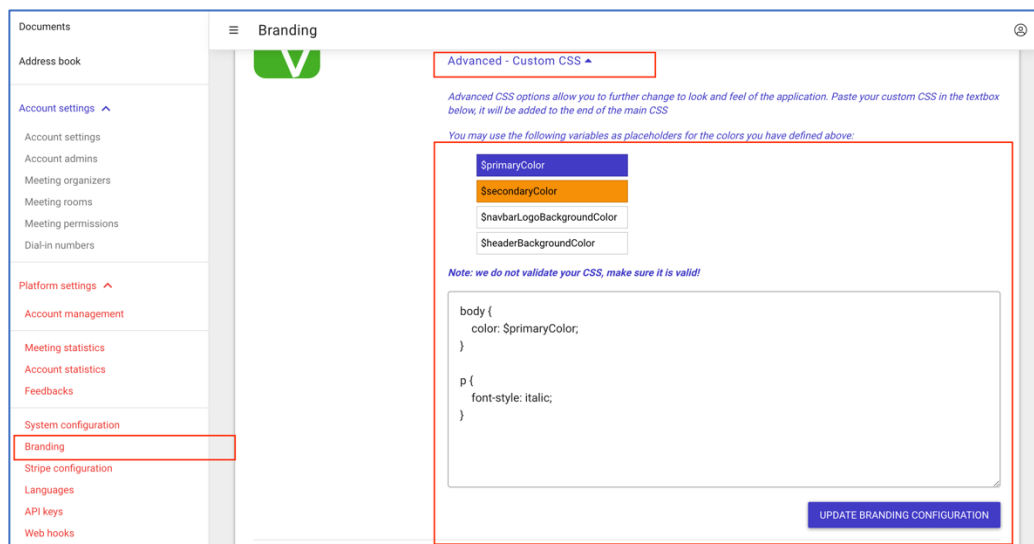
Documents

Address book

Account settings

Account settings
Account admins
Meeting organizers
Meeting rooms
Meeting permissions
Dial-in numbers

Platform settings

Account management

Meeting statistics
Account statistics
Feedbacks

System configuration
Branding
Stripe configuration
Languages
API keys
Web hooks

≡ Branding

Advanced - Custom CSS

Advanced CSS options allow you to further change to look and feel of the application. Paste your custom CSS in the textbox below, it will be added to the end of the main CSS

You may use the following variables as placeholders for the colors you have defined above:

$primaryColor
$secondaryColor
$navbarLogoBackgroundColor
$headerBackgroundColor

Note: we do not validate your CSS, make sure it is valid!

body {
color: $primaryColor;
}

p {
font-style: italic;
}

UPDATE BRANDING CONFIGURATION